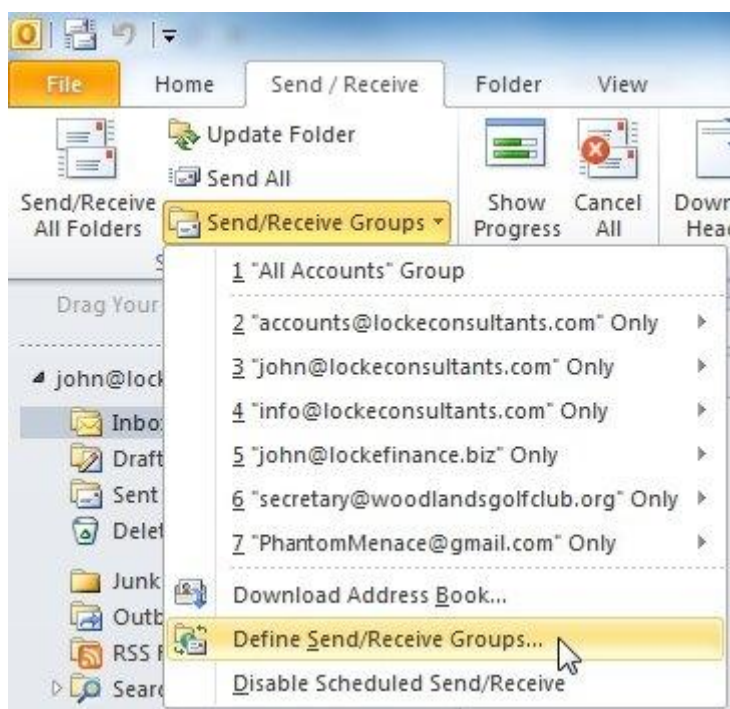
File
Home
Send / Receive
Folder
View

Send/Receive All Folders
Update Folder
Send All
Send/Receive Groups
Show Progress
Cancel All
Down Hea

S

Drag Your

john@lock
Inbo
Draft
Sent
Delet
Junk
Outb
RSS F
Searc

1 "All Accounts" Group
2 "accounts@lockeconsultants.com" Only
3 "john@lockeconsultants.com" Only
4 "info@lockeconsultants.com" Only
5 "john@lockefinance.biz" Only
6 "secretary@woodlandsgolfclub.org" Only
7 "PhantomMenace@gmail.com" Only
Download Address Book...
Define Send/Receive Groups...
Disable Scheduled Send/Receive